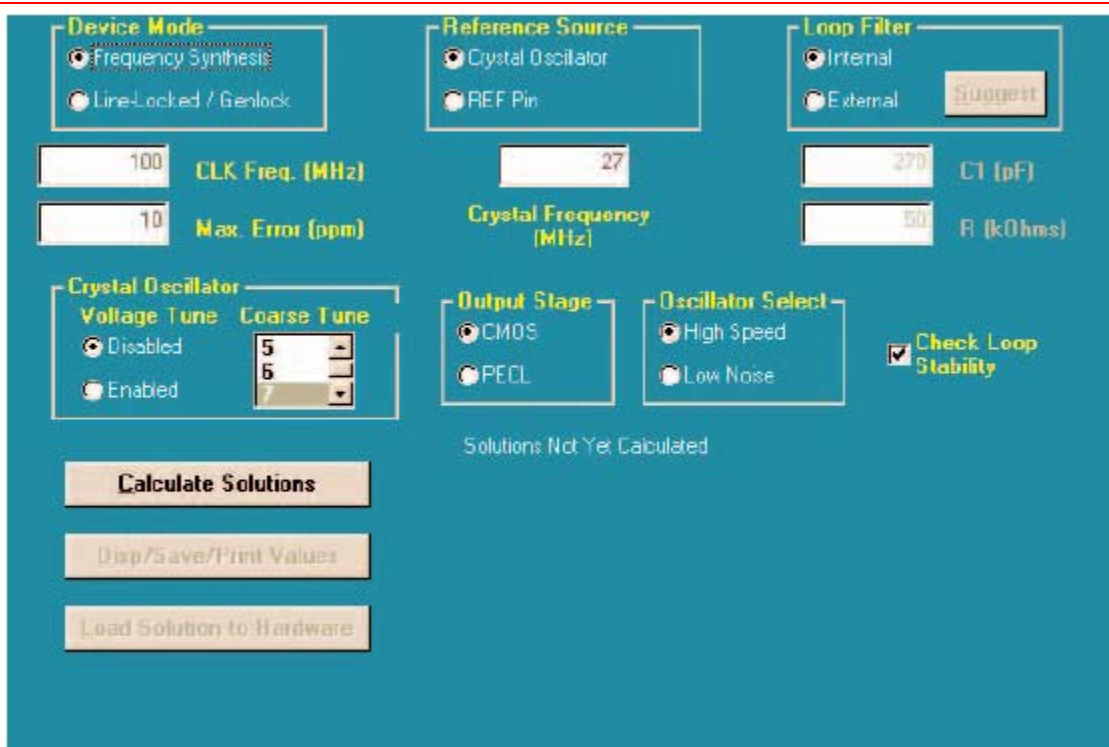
Device Mode
Frequency Synthesis
Line-Locked / Genlock

Reference Source
Crystal Oscillator
REF Pin

Loop Filter
Internal
External
Suggest

100 CLK Freq. (MHz)
10 Max. Error (ppm)

27
Crystal Frequency (MHz)

270 C1 (pF)
50 R (kOhms)

Crystal Oscillator
Voltage Tune
Disabled
Enabled
Coarse Tune
5
6
7

Output Stage
CMOS
PECL

Oscillator Select
High Speed
Low Noise

Check Loop Stability

Solutions Not Yet Calculated

Calculate Solutions

Disp/Save/Print Values

Load Solution to Hardware